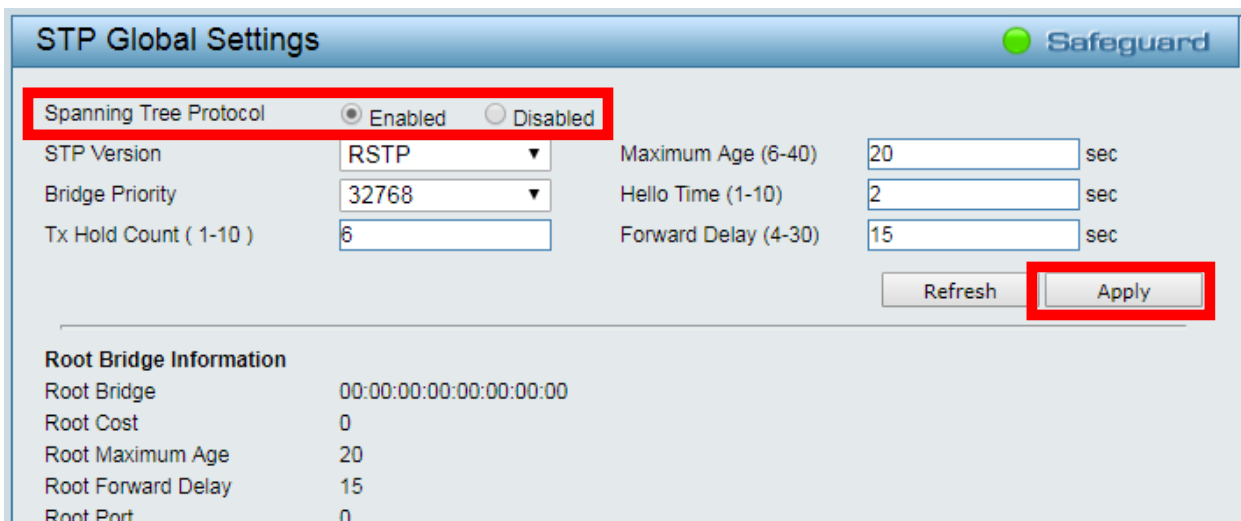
STP Global Settings

Safeguard

Spanning Tree Protocol Enabled Disabled

STP Version RSTP

Bridge Priority 32768

Tx Hold Count ( 1-10 ) 6

Maximum Age (6-40) 20 sec

Hello Time (1-10) 2 sec

Forward Delay (4-30) 15 sec

Refresh

Apply

Root Bridge Information

| | |
|---|---|
| Root Bridge | 00:00:00:00:00:00:00:00 |
| Root Cost | 0 |
| Root Maximum Age | 20 |
| Root Forward Delay | 15 |
| Root Port | 0 |